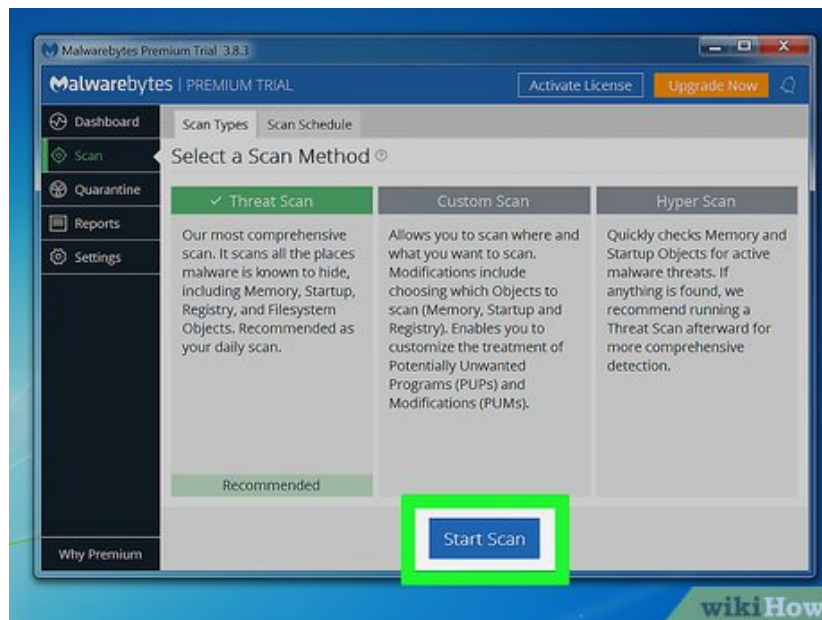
Malwarebytes Premium Trial 3.8.3

Malwarebytes | PREMIUM TRIAL

Activate License

Upgrade Now

Dashboard

Scan

Quarantine

Reports

Settings

Why Premium

Scan Types

Scan Schedule

Select a Scan Method

✓ Threat Scan

Our most comprehensive scan. It scans all the places malware is known to hide, including Memory, Startup, Registry, and Filesystem Objects. Recommended as your daily scan.

Recommended

Custom Scan

Allows you to scan where and what you want to scan. Modifications include choosing which Objects to scan (Memory, Startup and Registry). Enables you to customize the treatment of Potentially Unwanted Programs (PUPs) and Modifications (PUMs).

Hyper Scan

Quickly checks Memory and Startup Objects for active malware threats. If anything is found, we recommend running a Threat Scan afterward for more comprehensive detection.

Start Scan

wikiHow